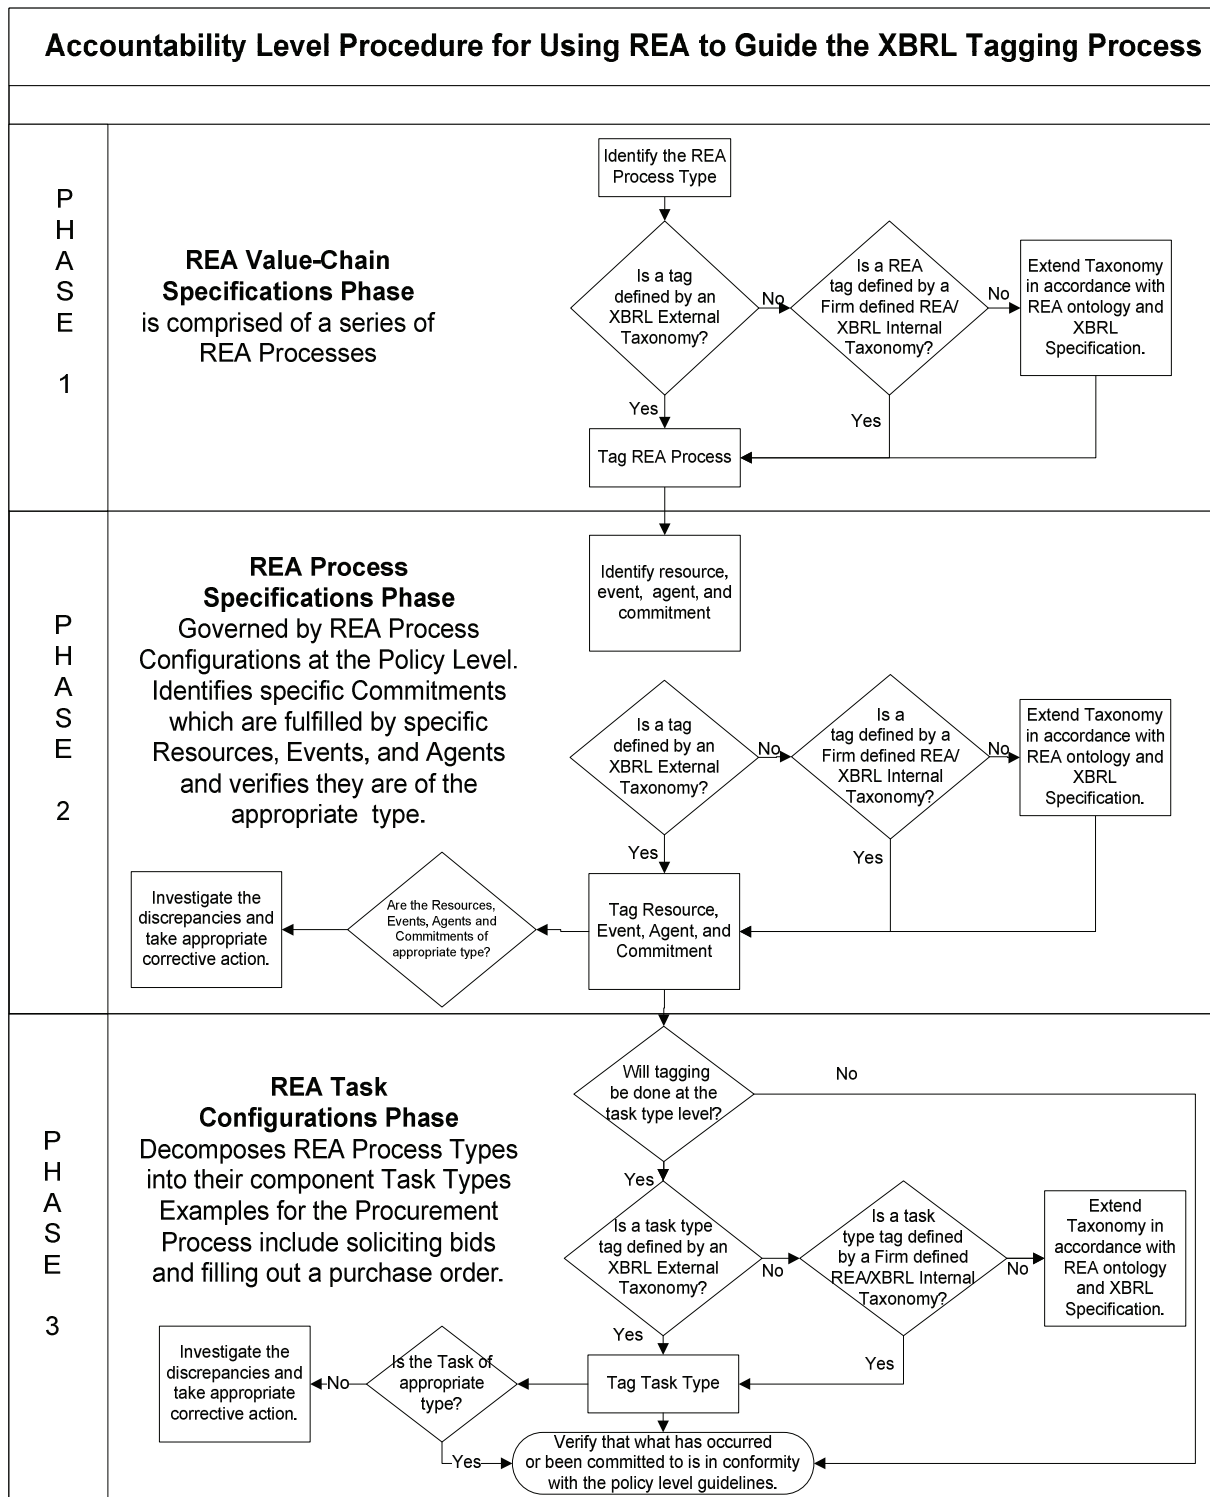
Accountability Level Procedure for Using REA to Guide the XBRL Tagging Process

PHASE 1

REA Value-Chain Specifications Phase is comprised of a series of REA Processes

Identify the REA Process Type

Is a tag defined by an XBRL External Taxonomy?

No

Is a REA tag defined by a Firm defined REA/ XBRL Internal Taxonomy?

No

Extend Taxonomy in accordance with REA ontology and XBRL Specification.

Yes

Yes

Tag REA Process

PHASE 2

REA Process Specifications Phase Governed by REA Process Configurations at the Policy Level. Identifies specific Commitments which are fulfilled by specific Resources, Events, and Agents and verifies they are of the appropriate type.

Identify resource, event, agent, and commitment

Is a tag defined by an XBRL External Taxonomy?

No

Is a tag defined by a Firm defined REA/ XBRL Internal Taxonomy?

No

Extend Taxonomy in accordance with REA ontology and XBRL Specification.

Yes

Yes

Investigate the discrepancies and take appropriate corrective action.

Are the Resources, Events, Agents and Commitments of appropriate type?

Tag Resource, Event, Agent, and Commitment

PHASE 3

REA Task Configurations Phase Decomposes REA Process Types into their component Task Types Examples for the Procurement Process include soliciting bids and filling out a purchase order.

Will tagging be done at the task type level?

No

Yes

Is a task type tag defined by an XBRL External Taxonomy?

No

Is a task type tag defined by a Firm defined REA/XBRL Internal Taxonomy?

No

Extend Taxonomy in accordance with REA ontology and XBRL Specification.

Yes

Yes

Investigate the discrepancies and take appropriate corrective action.

No

Is the Task of appropriate type?

Tag Task Type

Yes

Verify that what has occurred or been committed to is in conformity with the policy level guidelines.